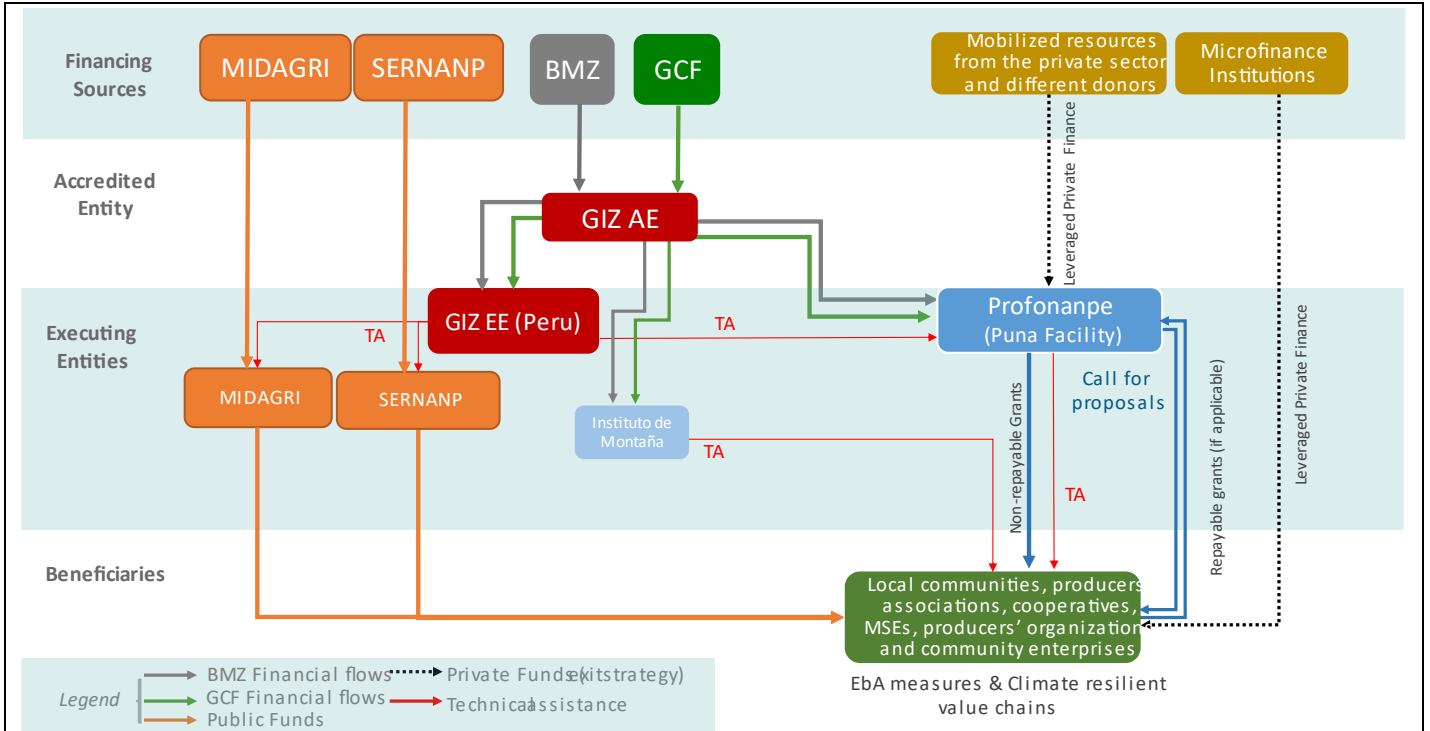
Financing Sources

MIDAGRI

SERNANP

BMZ

GCF

Mobilized resources from the private sector and different donors

Microfinance Institutions

Accredited Entity

GIZ AE

Leveraged Private Finance

Executing Entities

GIZ EE (Peru)

TA

TA

Profonanpe (Puna Facility)

Leveraged Private Finance

MIDAGRI

SERNANP

Instituto de Montaña

TA

Non-repayable Grants

Call for proposals

Repayable grants (if applicable)

TA

Beneficiaries

Local communities, producers associations, cooperatives, MSEs, producers' organization and community enterprises

EbA measures & Climate resilient value chains

Legend

BMZ Financial flows

Private Funds (exit strategy)

GCF Financial flows

Technical assistance

Public Funds